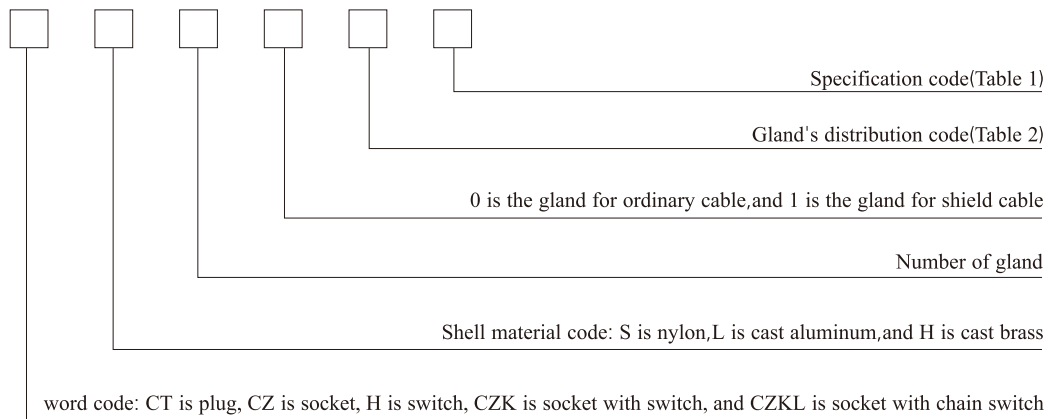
Specification code(Table 1)

Gland's distribution code(Table 2)

0 is the gland for ordinary cable,and 1 is the gland for shield cable

Number of gland

Shell material code: S is nylon,L is cast aluminum,and H is cast brass

word code: CT is plug, CZ is socket, H is switch, CZK is socket with switch, and CZKL is socket with chain switch